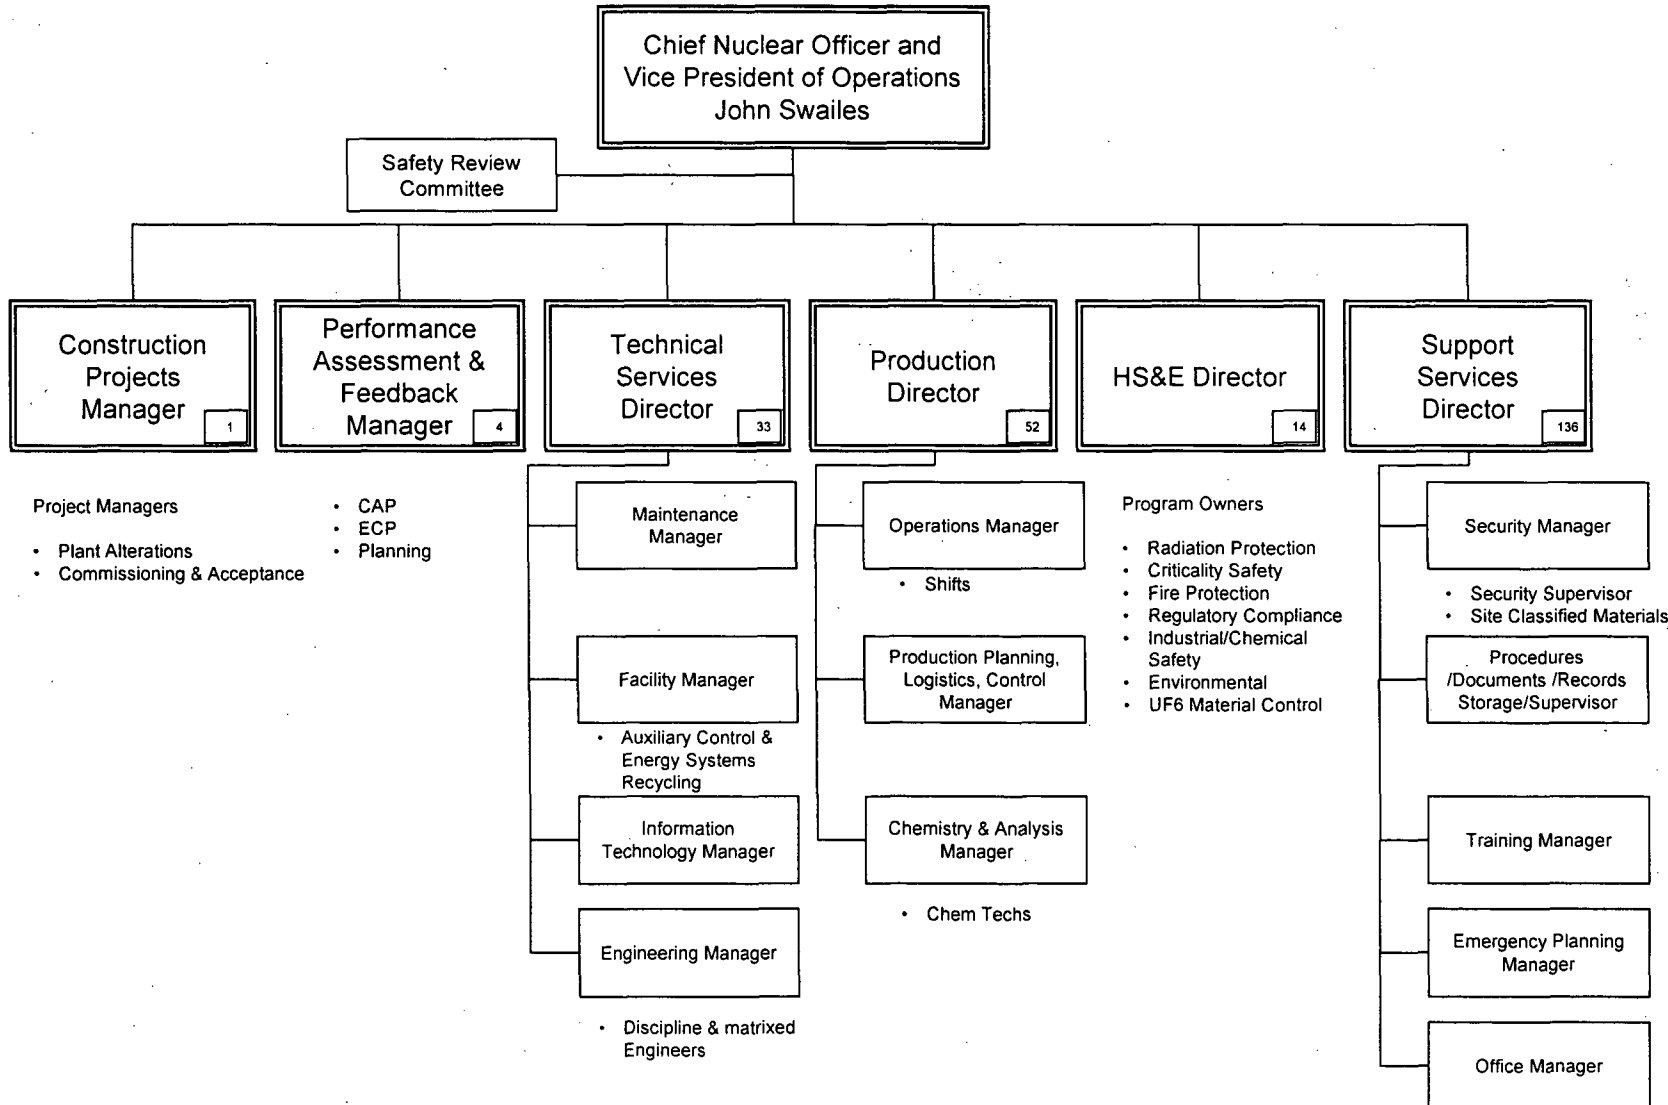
Chief Nuclear Officer and Vice President of Operations John Swailes

Safety Review Committee

Construction Projects Manager 1

Performance Assessment & Feedback Manager 4

Technical Services Director 33

Production Director 52

HS&E Director 14

Support Services Director 136

Project Managers

- Plant Alterations
- Commissioning & Acceptance

- CAP
- ECP
- Planning

Maintenance Manager

Facility Manager

- Auxiliary Control & Energy Systems Recycling

Information Technology Manager

Engineering Manager

- Discipline & matrixed Engineers

Operations Manager

- Shifts

Production Planning, Logistics, Control Manager

Chemistry & Analysis Manager

- Chem Techs

Program Owners

- Radiation Protection
- Criticality Safety
- Fire Protection
- Regulatory Compliance
- Industrial/Chemical Safety
- Environmental
- UF6 Material Control

Security Manager

- Security Supervisor
- Site Classified Materials

Procedures /Documents /Records Storage/Supervisor

Training Manager

Emergency Planning Manager

Office Manager